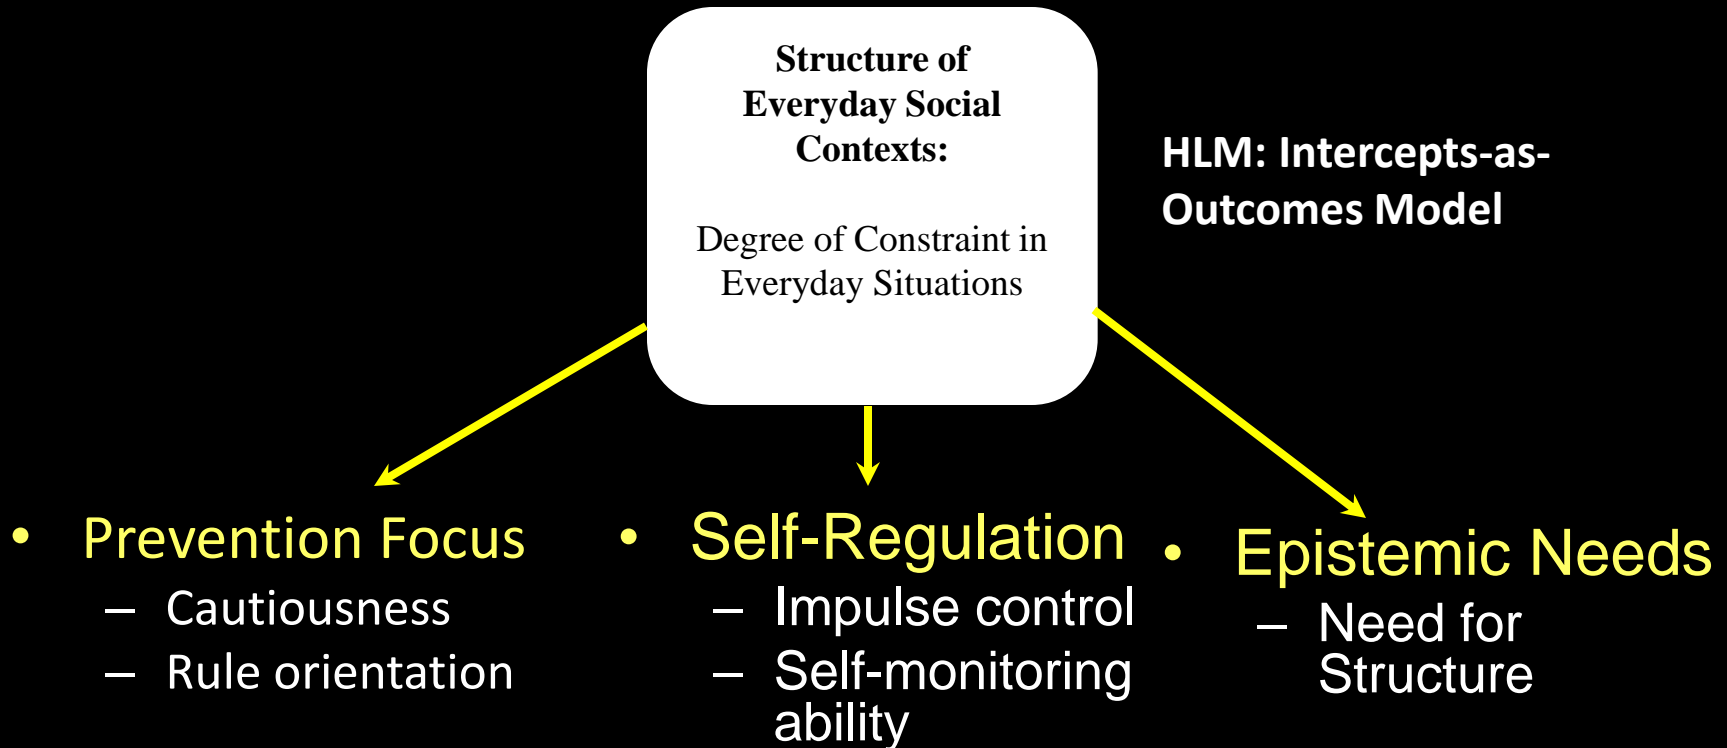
Structure of Everyday Social Contexts:

Degree of Constraint in Everyday Situations

HLM: Intercepts-as-Outcomes Model

• Prevention Focus
– Cautiousness
– Rule orientation

• Self-Regulation
– Impulse control
– Self-monitoring ability

• Epistemic Needs
– Need for Structure